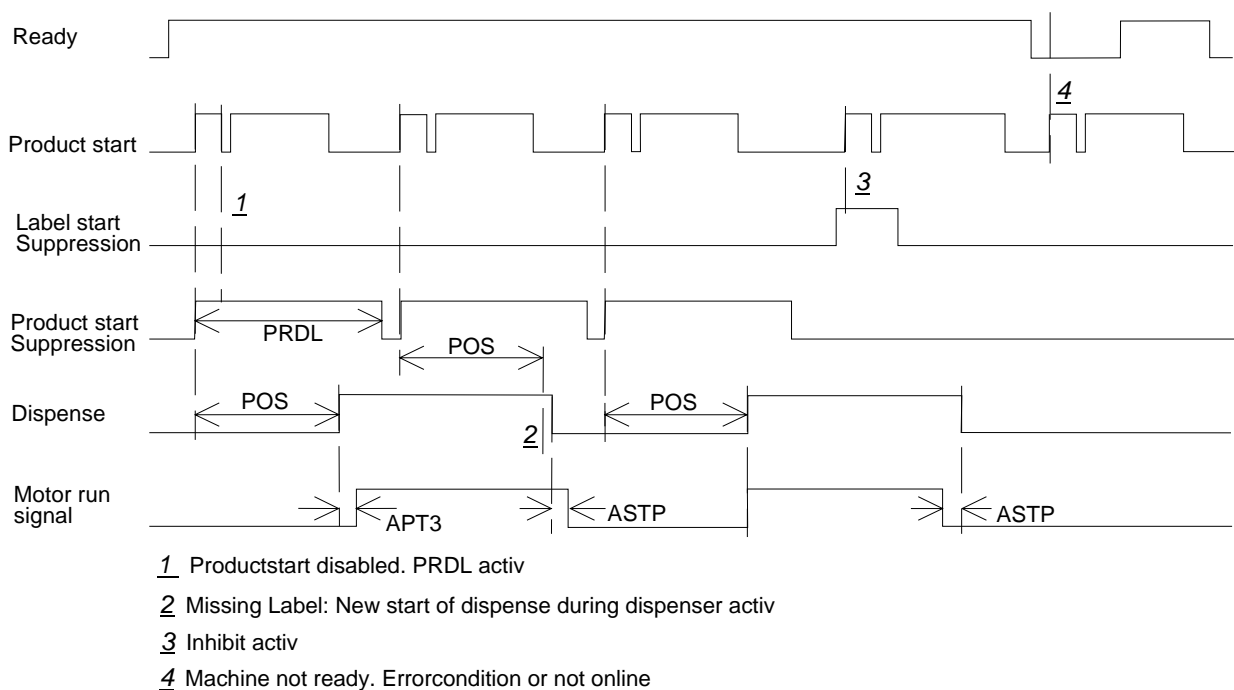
Ready

4

Product start

3

1

Label start Suppression

Product start Suppression

PRDL

POS

Dispense

POS

2

POS

Motor run signal

APT3

ASTP

ASTP

1 Productstart disabled. PRDL activ

2 Missing Label: New start of dispense during dispenser activ

3 Inhibit activ

4 Machine not ready. Errorcondition or not online